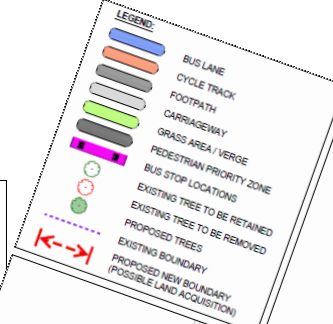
LEGEND:
BUS LANE
CYCLE TRACK
FOOTPATH
CARRIAGEWAY
GRASS AREA / VERGE
PEDESTRIAN PRIORITY ZONE
BUS STOP LOCATIONS
EXISTING TREE TO BE RETAINED
EXISTING TREE TO BE REMOVED
PROPOSED TREES
EXISTING BOUNDARY
PROPOSED NEW BOUNDARY (POSSIBLE LAND ACQUISITION)